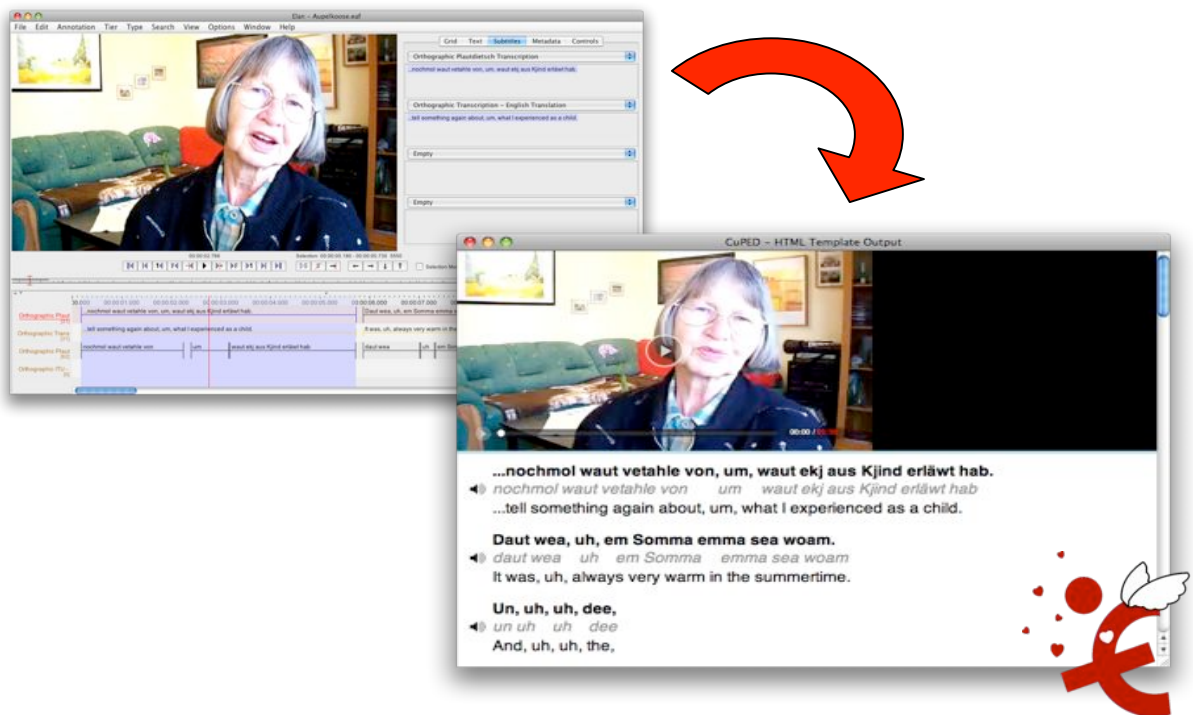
Elan - Aupelkoose.eaf

File Edit Annotation Tier Type Search View Options Window Help

Grid Text Subtitles Metadata Controls

Orthographic Plautdietsch Transcription

...nochmol waut vetahle von, um, waut ekj aus Kjind erläwt hab.

Orthographic Transcription - English Translation

...tell something again about, um, what I experienced as a child.

Empty

Empty

Selection Mode

Orthographic Plaut

Orthographic Trans

Orthographic Plaut

Orthographic (TL)

...nochmol waut vetahle von, um, waut ekj aus Kjind erläwt hab.

Daut wea, uh, em Somma emma

...tell something again about, um, what I experienced as a child.

It was, uh, always very warm in the

nochmol waut vetahle von | um | waut ekj aus Kjind erläwt hab

daut wea | uh | em Somma

CuPED - HTML Template Output

00:00

...nochmol waut vetahle von, um, waut ekj aus Kjind erläwt hab.
nochmol waut vetahle von um waut ekj aus Kjind erläwt hab
...tell something again about, um, what I experienced as a child.

Daut wea, uh, em Somma emma sea woam.
daut wea uh em Somma emma sea woam
It was, uh, always very warm in the summertime.

Un, uh, uh, dee,
un uh uh dee
And, uh, uh, the,